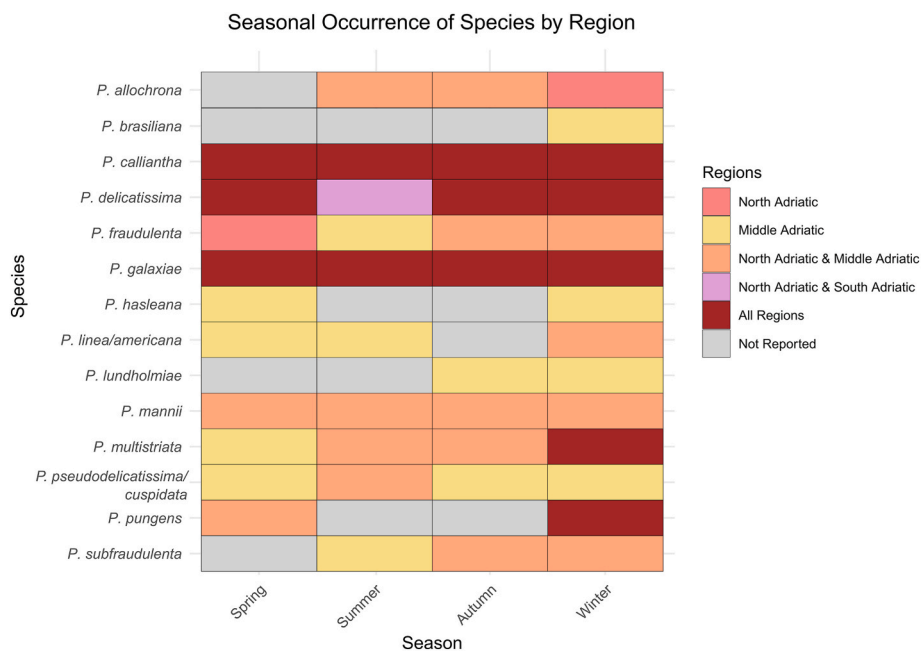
Seasonal Occurrence of Species by Region

Species

P. allochrona
P. brasiliana
P. calliantha
P. delicatissima
P. fraudulenta
P. galaxiae
P. hasleana
P. linea/americana
P. lundholmiae
P. mannii
P. multistriata
P. pseudodelicatissima/ cuspidata
P. pungens
P. subfraudulenta

Spring
Summer
Autumn
Winter

Season

Regions
North Adriatic
Middle Adriatic
North Adriatic & Middle Adriatic
North Adriatic & South Adriatic
All Regions
Not Reported